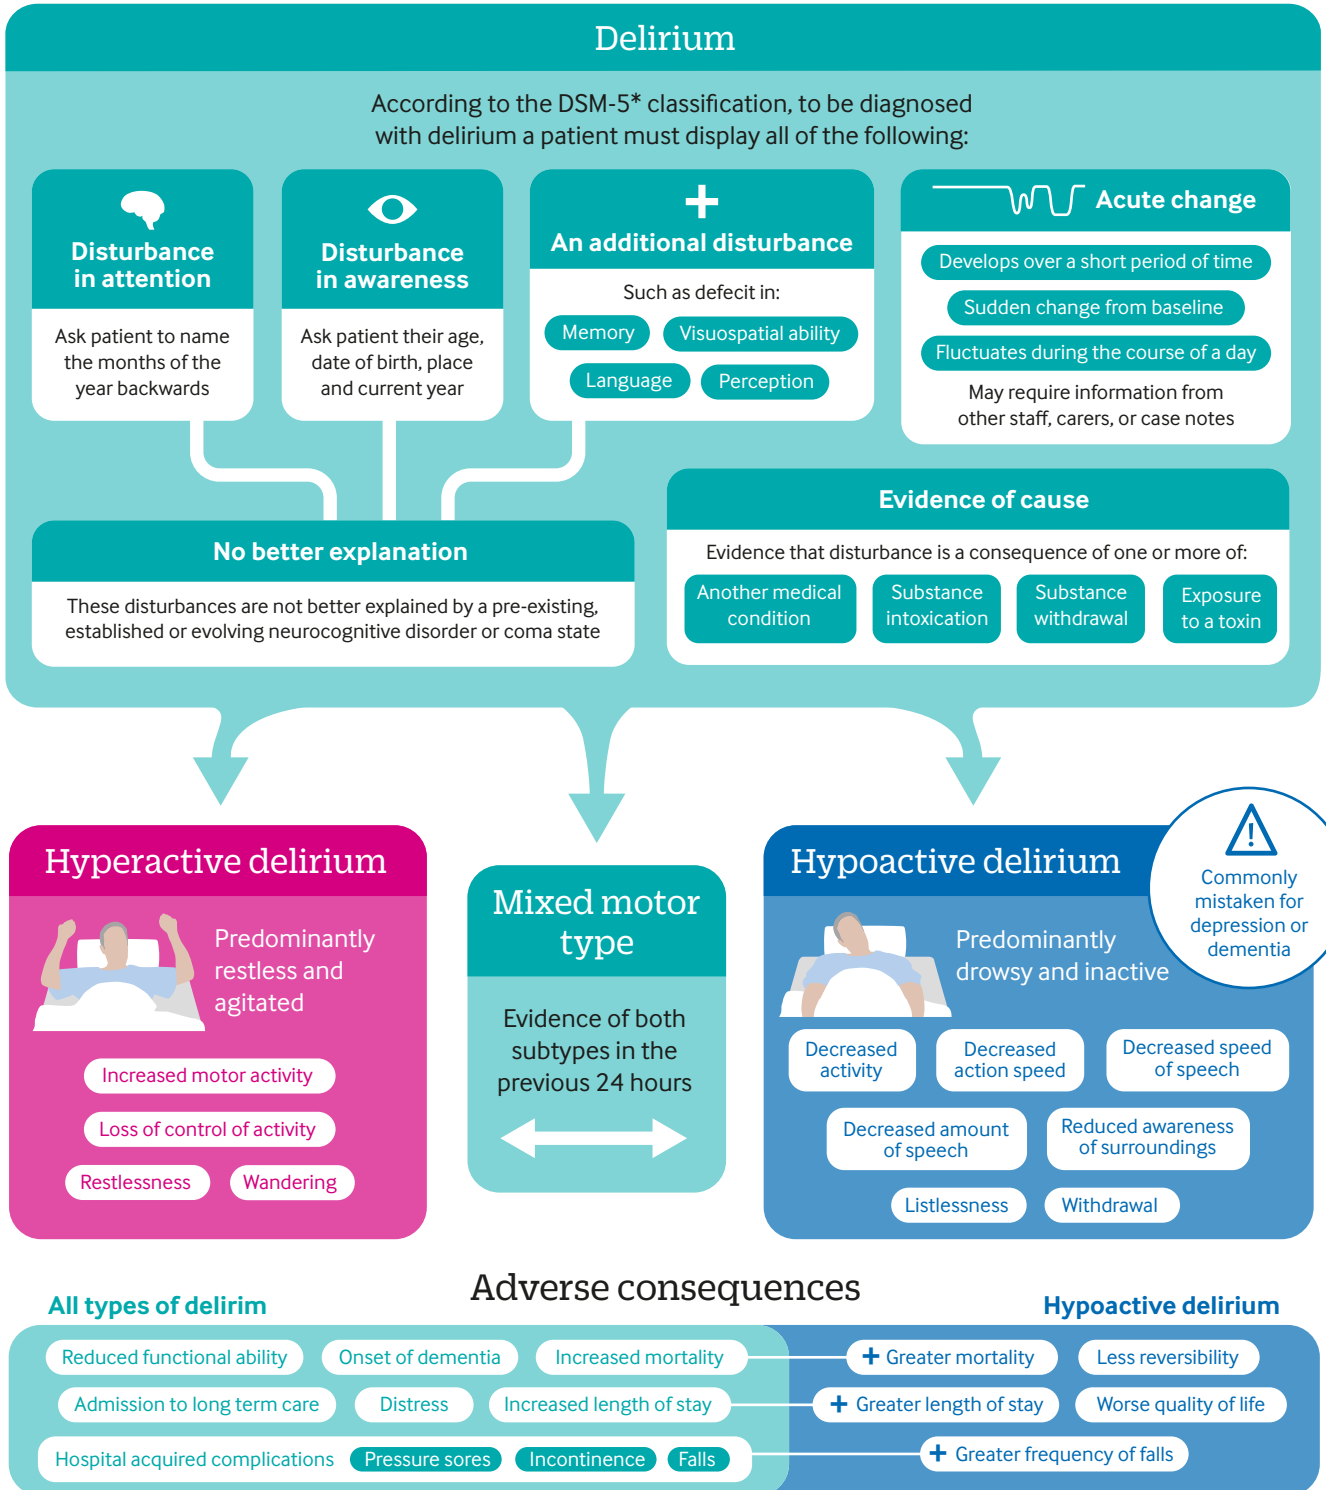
Delirium

According to the DSM-5* classification, to be diagnosed with delirium a patient must display all of the following:

Disturbance in attention

Ask patient to name the months of the year backwards

Disturbance in awareness

Ask patient their age, date of birth, place and current year

+ An additional disturbance

Such as defecit in:

Memory
Visuospatial ability
Language
Perception

Acute change

Develops over a short period of time
Sudden change from baseline
Fluctuates during the course of a day

May require information from other staff, carers, or case notes

No better explanation

These disturbances are not better explained by a pre-existing, established or evolving neurocognitive disorder or coma state

Evidence of cause

Evidence that disturbance is a consequence of one or more of:

Another medical condition
Substance intoxication
Substance withdrawal
Exposure to a toxin

Hyperactive delirium

Predominantly restless and agitated

Increased motor activity
Loss of control of activity
Restlessness
Wandering

Mixed motor type

Evidence of both subtypes in the previous 24 hours

Hypoactive delirium

Commonly mistaken for depression or dementia

Predominantly drowsy and inactive

Decreased activity
Decreased action speed
Decreased speed of speech
Decreased amount of speech
Reduced awareness of surroundings
Listlessness
Withdrawal

Adverse consequences

All types of delirim

Reduced functional ability
Onset of dementia
Increased mortality
Admission to long term care
Distress
Increased length of stay
Hospital acquired complications
Pressure sores
Incontinence
Falls

Hypoactive delirium

+ Greater mortality
Less reversibility
+ Greater length of stay
Worse quality of life
+ Greater frequency of falls